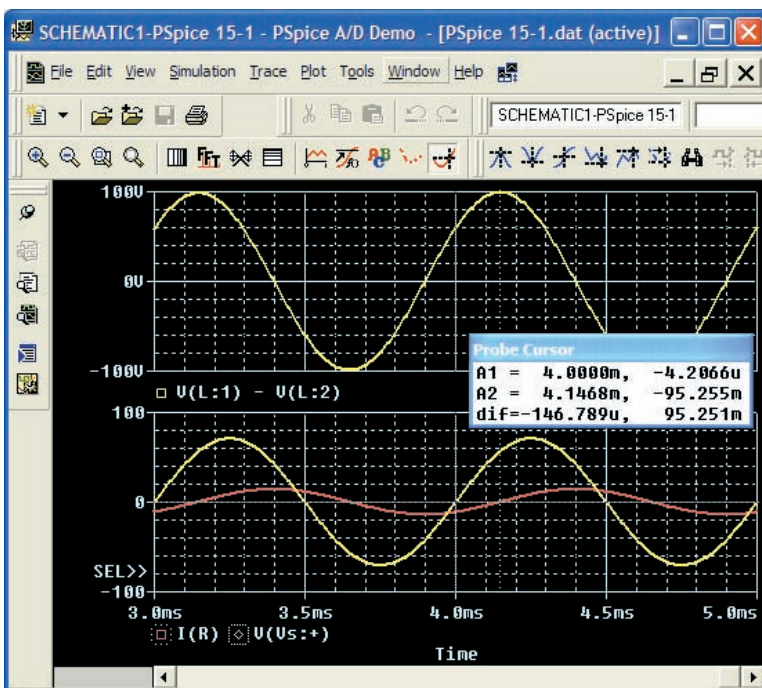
SCHEMATIC1-PSpice 15-1 - PSpice A/D Demo - [PSpice 15-1.dat (active)]

File Edit View Simulation Trace Plot Tools Window Help

SCHEMATIC1-PSpice 15-1

100V

0V

-100V

□ V(L:1) - V(L:2)

Probe Cursor

| A1 = | 4.0000m, | -4.2066u |
|---|---|---|
| A2 = | 4.1468m, | -95.255m |
| dif=-146.789u, | | 95.251m |

100

0

SEL>>

-100

3.0ms 3.5ms 4.0ms 4.5ms 5.0ms

□ I(R) ◇ V(Vs:+)

Time